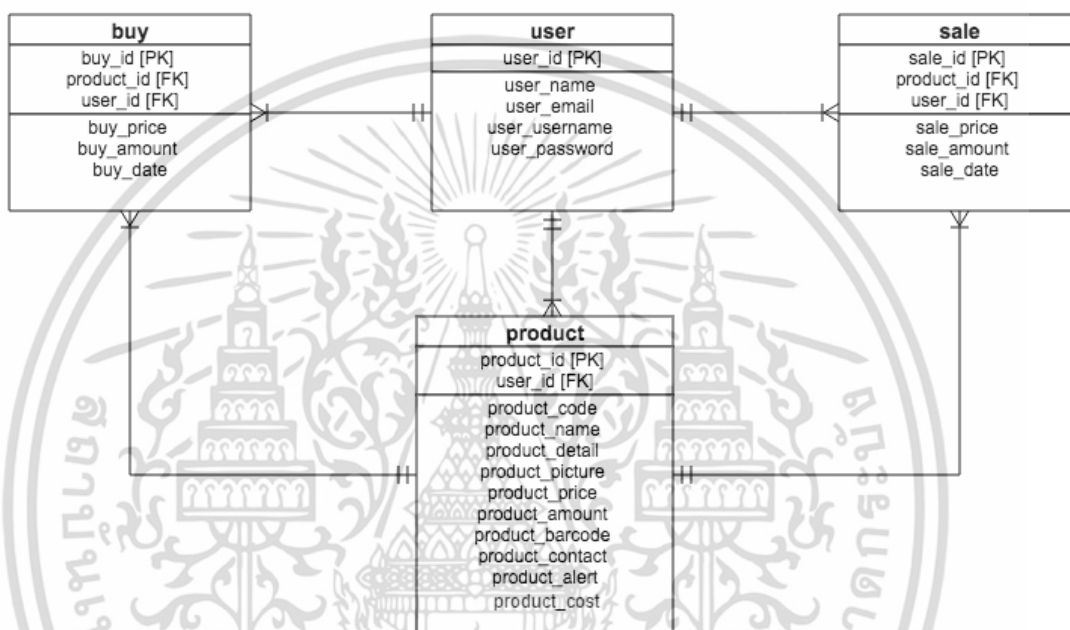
buy
buy_id [PK]
product_id [FK]
user_id [FK]
buy_price
buy_amount
buy_date

user
user_id [PK]
user_name
user_email
user_username
user_password

sale
sale_id [PK]
product_id [FK]
user_id [FK]
sale_price
sale_amount
sale_date

product
product_id [PK]
user_id [FK]
product_code
product_name
product_detail
product_picture
product_price
product_amount
product_barcode
product_contact
product_alert
product_cost